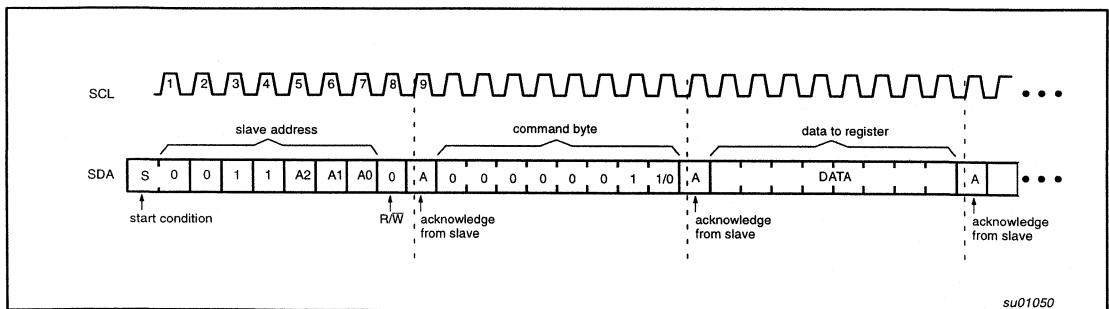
SCL 1 2 3 4 5 6 7 8 9

slave address

command byte

data to register

SDA S 0 0 1 1 A2 A1 A0 0 A 0 0 0 0 0 0 1 1/0 A DATA A

start condition

R/$\overline{W}$

acknowledge from slave

acknowledge from slave

acknowledge from slave

su01050